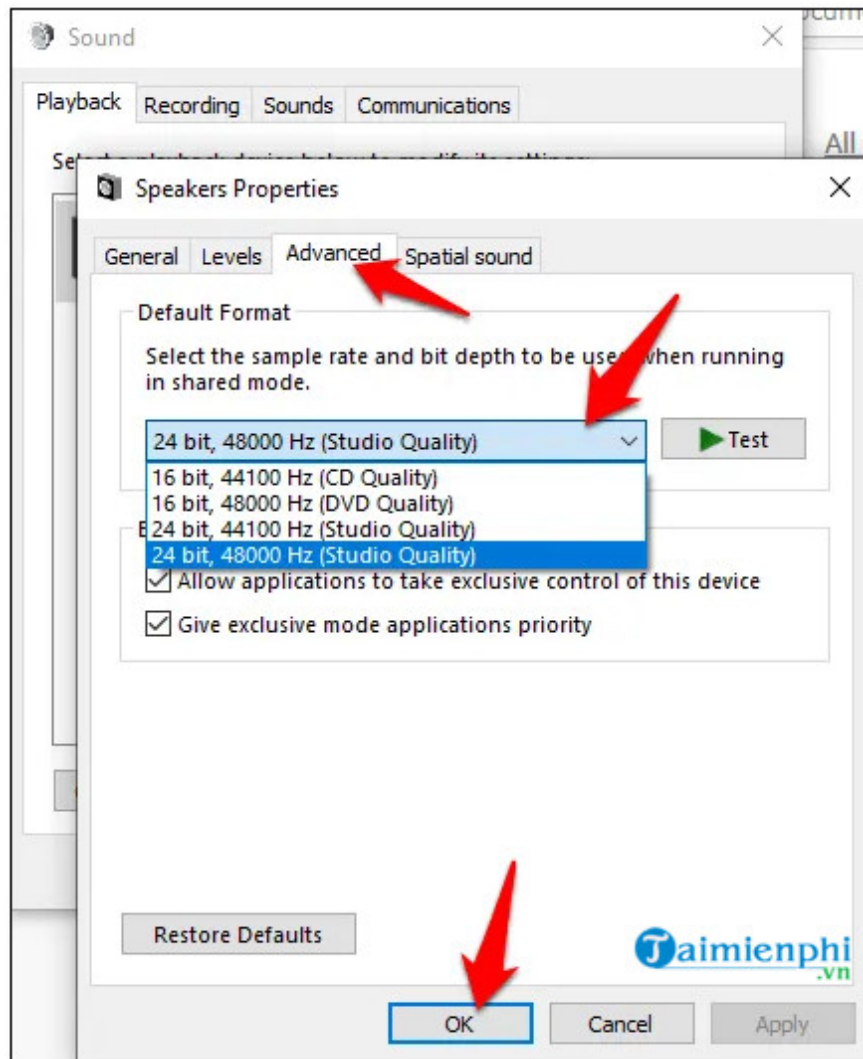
Sound

Playback Recording Sounds Communications

All

Speakers Properties

General Levels Advanced Spatial sound

Default Format

Select the sample rate and bit depth to be use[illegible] when running in shared mode.

24 bit, 48000 Hz (Studio Quality)

Test

16 bit, 44100 Hz (CD Quality)
16 bit, 48000 Hz (DVD Quality)
24 bit, 44100 Hz (Studio Quality)
24 bit, 48000 Hz (Studio Quality)

Allow applications to take exclusive control of this device

Give exclusive mode applications priority

Restore Defaults

Taimienphi .vn

OK Cancel Apply